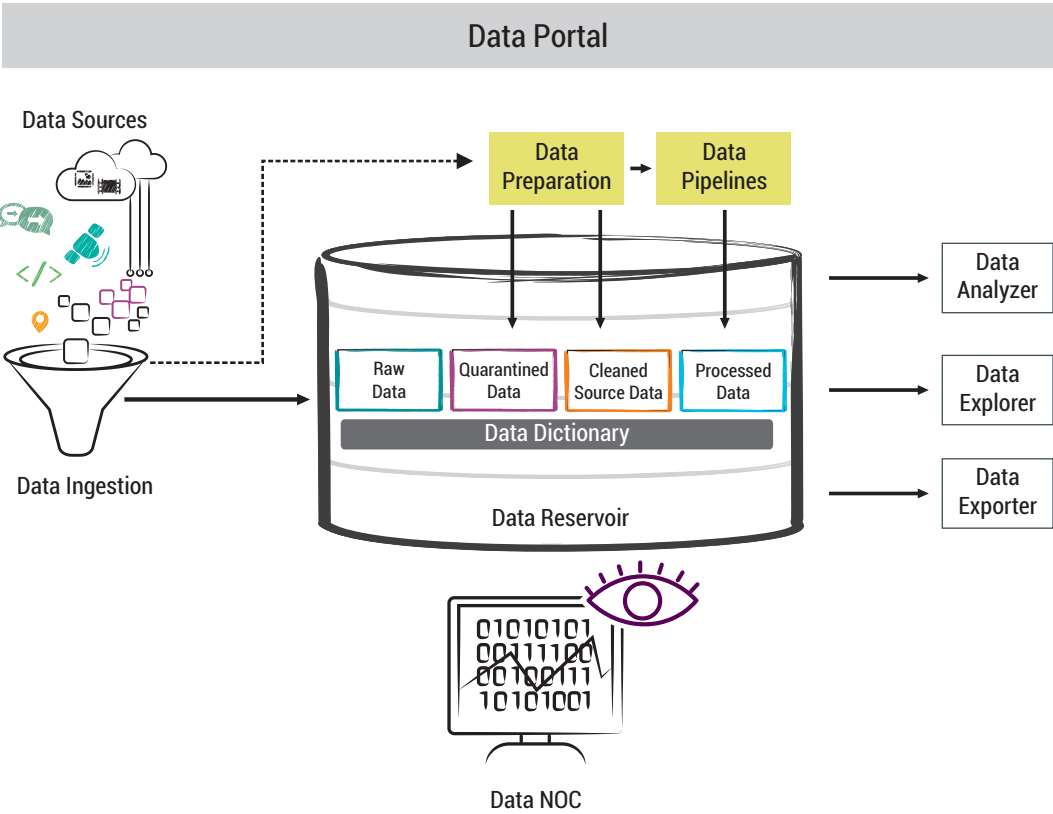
Data Portal

Data Sources

</>

Data Ingestion

Data Preparation

Data Pipelines

Raw Data

Quarantined Data

Cleaned Source Data

Processed Data

Data Dictionary

Data Reservoir

Data Analyzer

Data Explorer

Data Exporter

01010101
00111100
00100111
10101001

Data NOC